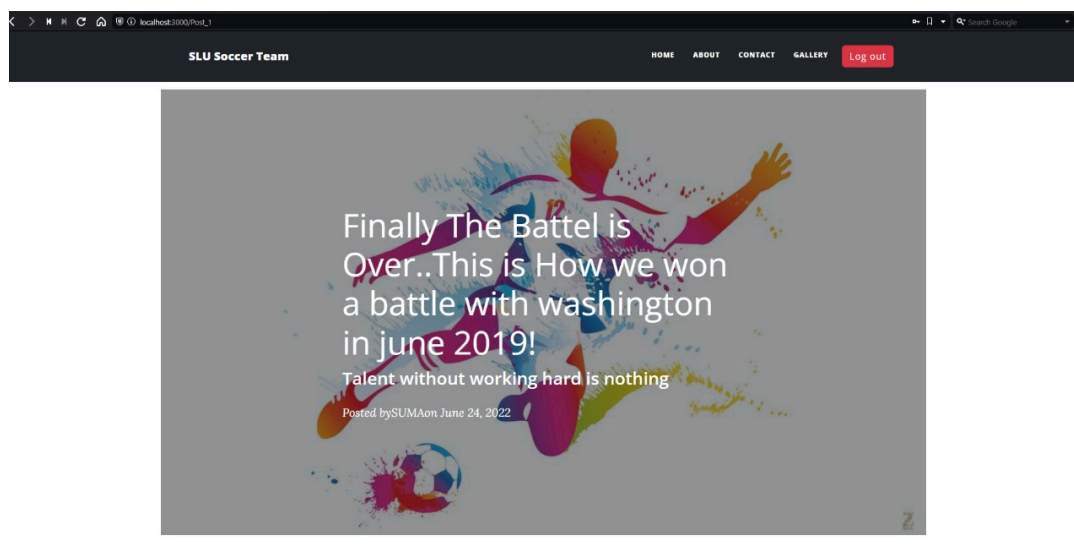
localhost:3000/Post_1

Search Google

SLU Soccer Team

HOME ABOUT CONTACT GALLERY Log out

Finally The Battel is Over..This is How we won a battle with washington in june 2019!

Talent without working hard is nothing

Posted bySUMAon June 24, 2022